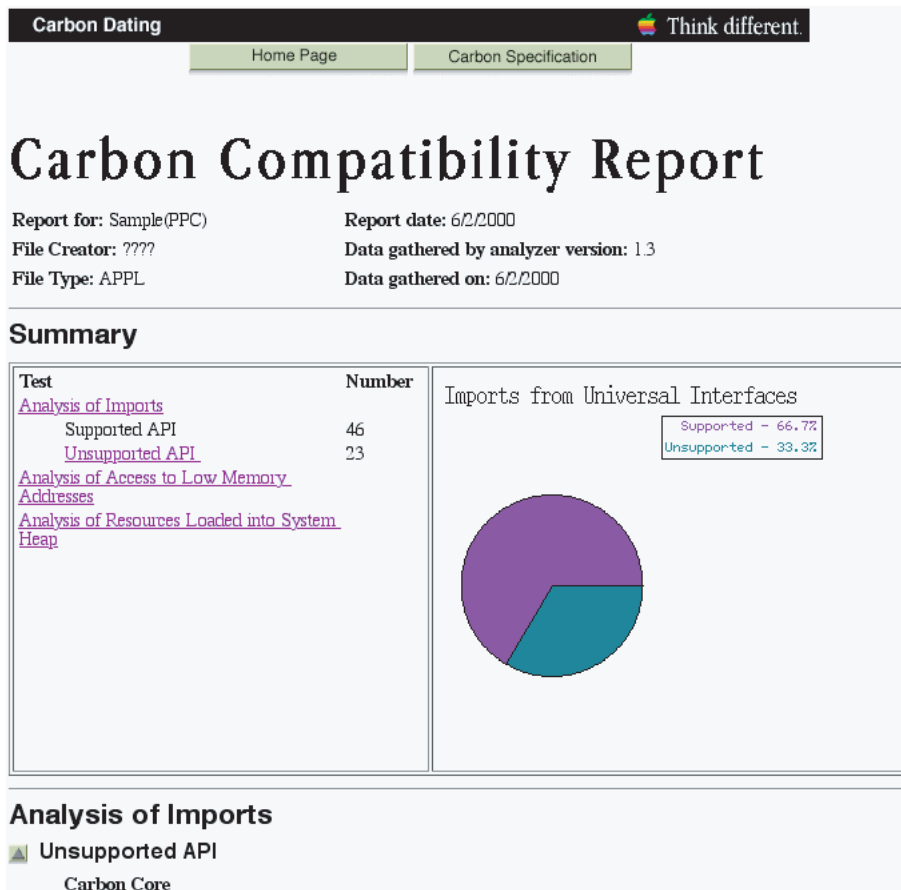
Carbon Dating

Think different.

Home Page

Carbon Specification

# Carbon Compatibility Report

**Report for:** Sample(PPC)
**File Creator:** ????
**File Type:** APPL

**Report date:** 6/2/2000
**Data gathered by analyzer version:** 1.3
**Data gathered on:** 6/2/2000

## Summary

| Test | Number |
|---|---|
| Analysis of Imports | |
| Supported API | 46 |
| Unsupported API | 23 |
| Analysis of Access to Low Memory Addresses | |
| Analysis of Resources Loaded into System Heap | |

Imports from Universal Interfaces

Supported - 66.7%
Unsupported - 33.3%

## Analysis of Imports

Unsupported API

Carbon Core